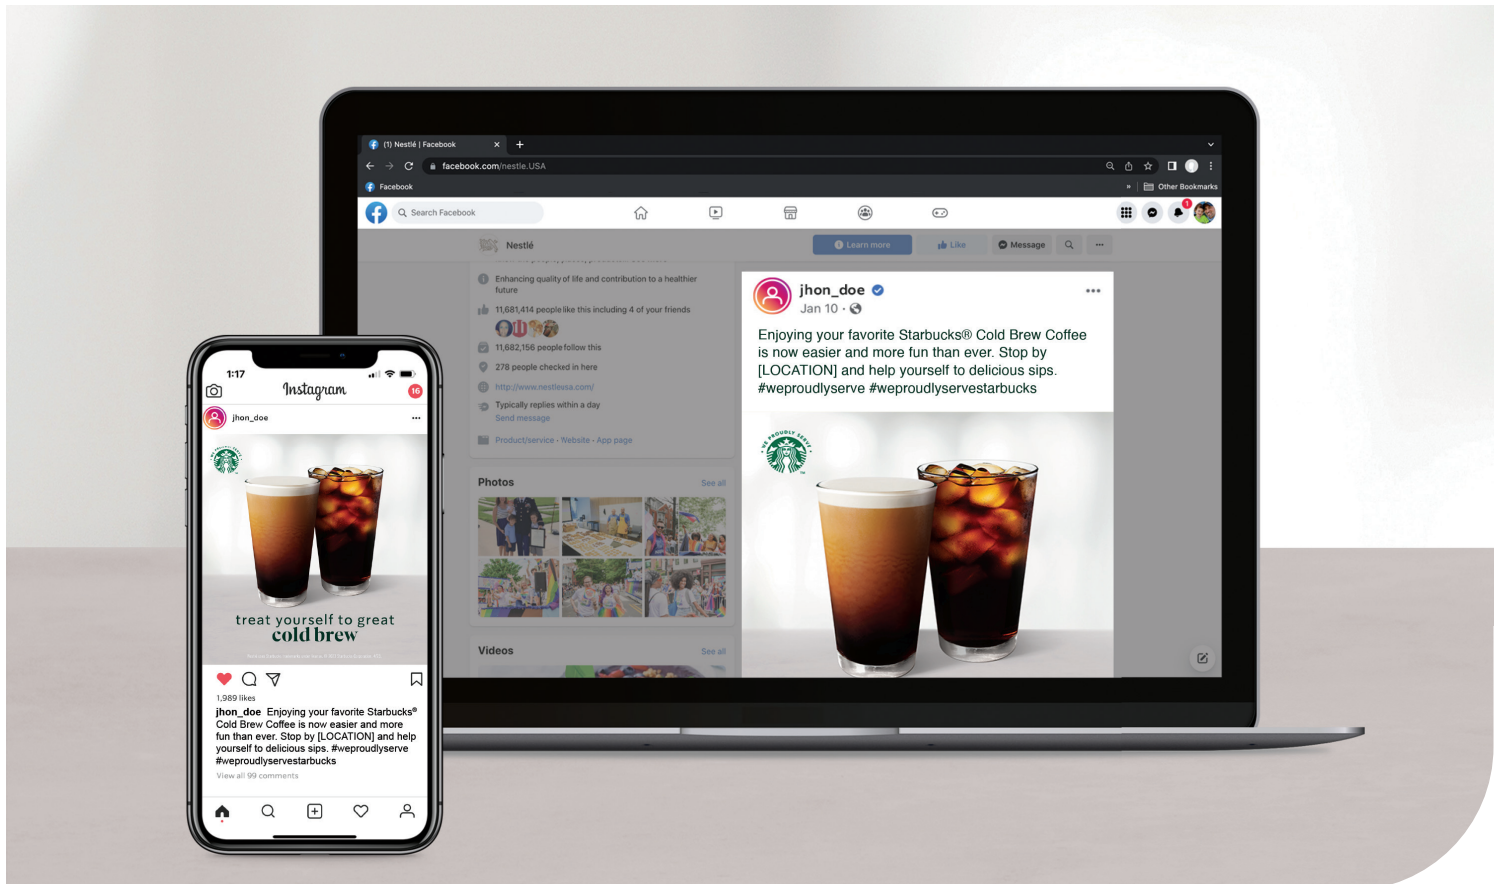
(1) Nestlé | Facebook
facebook.com/nestle.USA
Facebook
Other Bookmarks
Search Facebook
Nestlé
Learn more
Like
Message
Enhancing quality of life and contribution to a healthier future
11,681,414 people like this including 4 of your friends
11,682,156 people follow this
278 people checked in here
http://www.nestleusa.com/
Typically replies within a day
Send message
Product/service · Website · App page
Photos
See all
Videos
See all
jhon_doe
Jan 10 ·
Enjoying your favorite Starbucks® Cold Brew Coffee is now easier and more fun than ever. Stop by [LOCATION] and help yourself to delicious sips. #weproudlyserve #weproudlyservestarbucks
1:17
Instagram
16
jhon_doe
treat yourself to great
cold brew
1,989 likes
jhon_doe Enjoying your favorite Starbucks® Cold Brew Coffee is now easier and more fun than ever. Stop by [LOCATION] and help yourself to delicious sips. #weproudlyserve #weproudlyservestarbucks
View all 99 comments